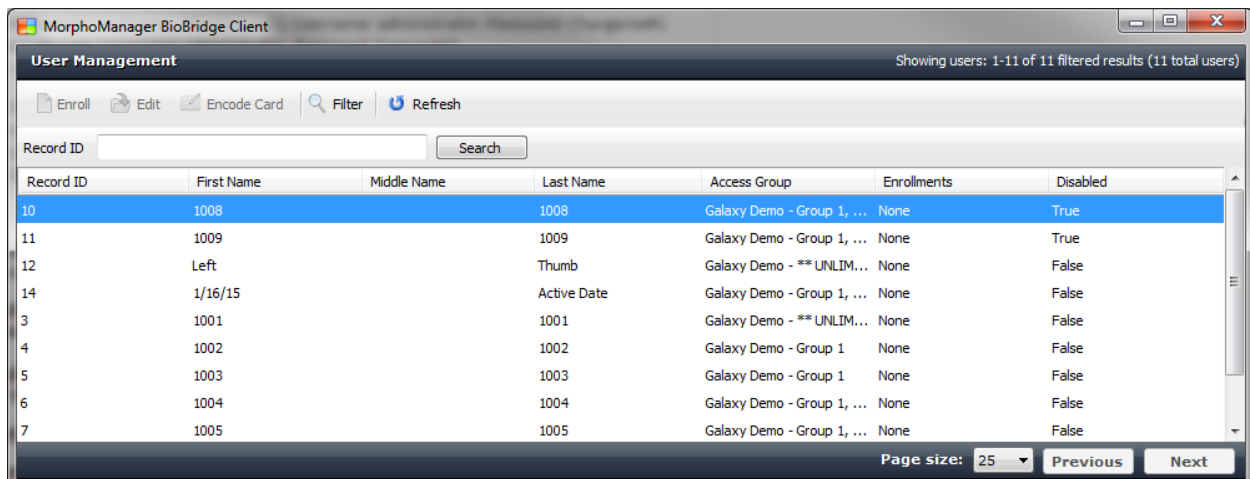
MorphoManager BioBridge Client

User Management

Showing users: 1-11 of 11 filtered results (11 total users)

Enroll Edit Encode Card Filter Refresh

Record ID Search

| Record ID | First Name | Middle Name | Last Name | Access Group | Enrollments | Disabled |
|---|---|---|---|---|---|---|
| 10 | 1008 | | 1008 | Galaxy Demo - Group 1, ... | None | True |
| 11 | 1009 | | 1009 | Galaxy Demo - Group 1, ... | None | True |
| 12 | Left | | Thumb | Galaxy Demo - ** UNLIM... | None | False |
| 14 | 1/16/15 | | Active Date | Galaxy Demo - Group 1, ... | None | False |
| 3 | 1001 | | 1001 | Galaxy Demo - ** UNLIM... | None | False |
| 4 | 1002 | | 1002 | Galaxy Demo - Group 1 | None | False |
| 5 | 1003 | | 1003 | Galaxy Demo - Group 1 | None | False |
| 6 | 1004 | | 1004 | Galaxy Demo - Group 1, ... | None | False |
| 7 | 1005 | | 1005 | Galaxy Demo - Group 1, ... | None | False |

Page size: 25 Previous Next